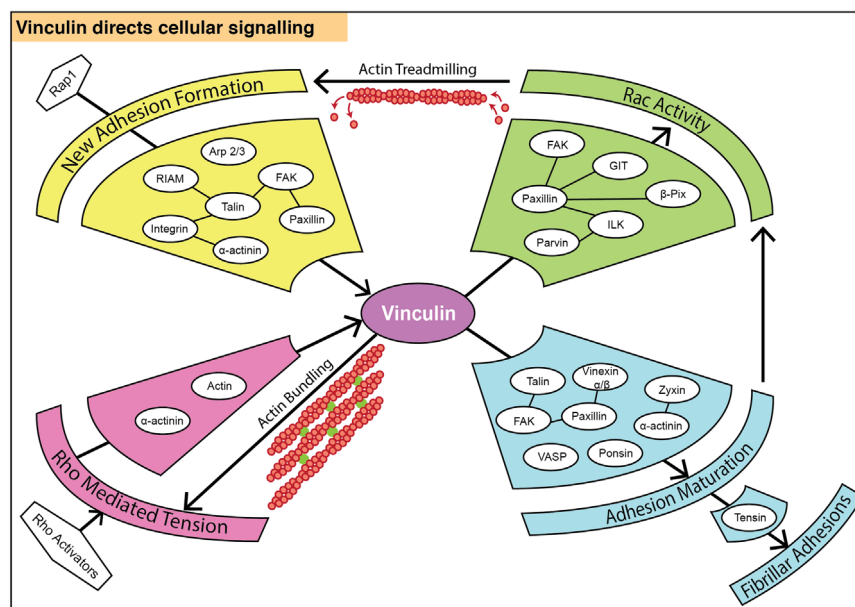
Vinculin directs cellular signalling

Actin Treadmilling

Rap1

New Adhesion Formation

Arp 2/3

RIAM

FAK

Talin

Integrin

Paxillin

α-actinin

Rac Activity

FAK

GIT

Paxillin

β-Pix

ILK

Parvin

Vinculin

Actin

α-actinin

Actin Bundling

Rho Mediated Tension

Rho Activators

Talin

Vinexin α/β

Zyxin

FAK

Paxillin

α-actinin

VASP

Ponsin

Adhesion Maturation

Tensin

Fibrillar Adhesions